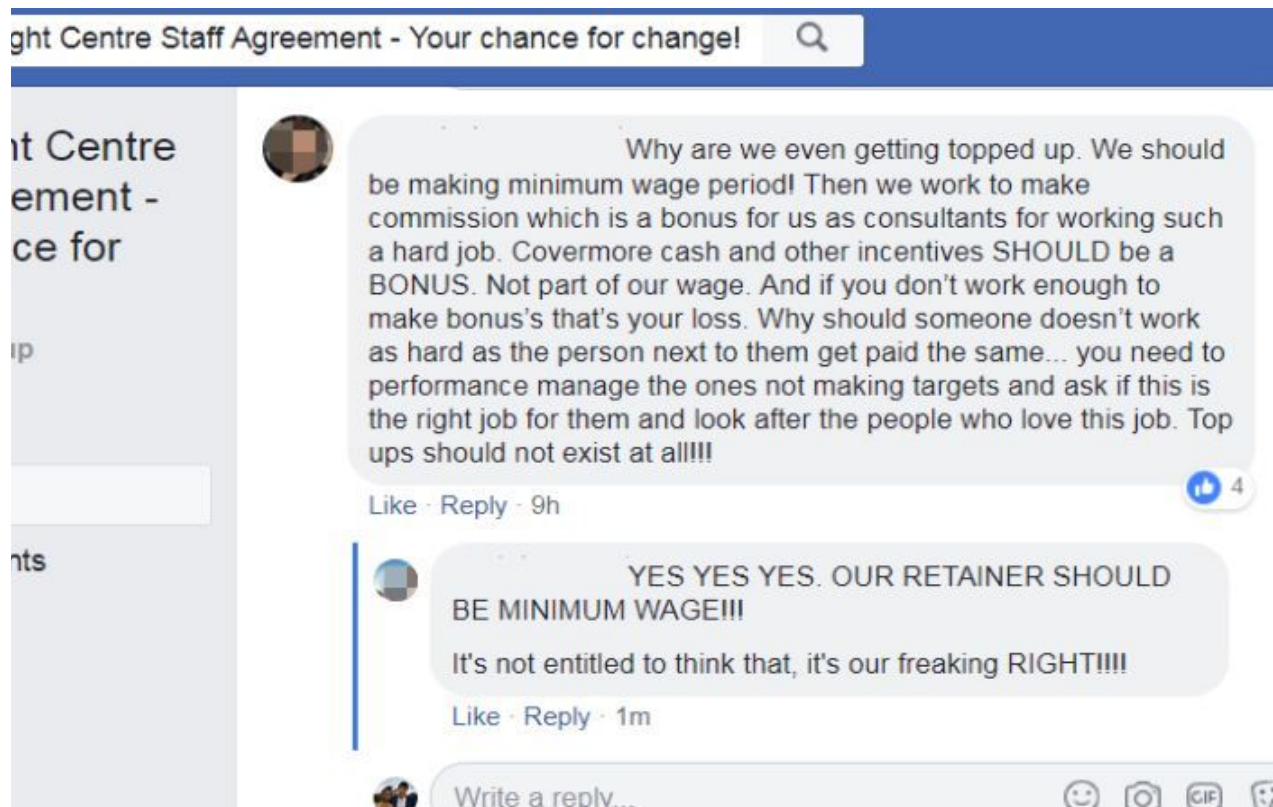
ght Centre Staff Agreement - Your chance for change!

nt Centre
ement -
ce for

up

nts

Why are we even getting topped up. We should be making minimum wage period! Then we work to make commission which is a bonus for us as consultants for working such a hard job. Covermore cash and other incentives SHOULD be a BONUS. Not part of our wage. And if you don't work enough to make bonus's that's your loss. Why should someone doesn't work as hard as the person next to them get paid the same... you need to performance manage the ones not making targets and ask if this is the right job for them and look after the people who love this job. Top ups should not exist at all!!!

4

Like · Reply · 9h

YES YES YES. OUR RETAINER SHOULD BE MINIMUM WAGE!!!

It's not entitled to think that, it's our freaking RIGHT!!!!

Like · Reply · 1m

Write a reply...

GIF